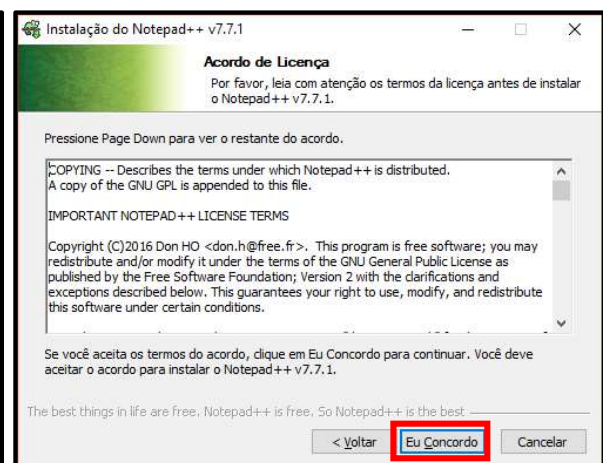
Instalação do Notepad++ v7.7.1

Acordo de Licença

Por favor, leia com atenção os termos da licença antes de instalar o Notepad++ v7.7.1.

Pressione Page Down para ver o restante do acordo.

COPYING -- Describes the terms under which Notepad++ is distributed.
A copy of the GNU GPL is appended to this file.

IMPORTANT NOTEPAD++ LICENSE TERMS

Copyright (C)2016 Don HO <don.h@free.fr>. This program is free software; you may redistribute and/or modify it under the terms of the GNU General Public License as published by the Free Software Foundation; Version 2 with the clarifications and exceptions described below. This guarantees your right to use, modify, and redistribute this software under certain conditions.

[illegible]

Se você aceita os termos do acordo, clique em Eu Concordo para continuar. Você deve aceitar o acordo para instalar o Notepad++ v7.7.1.

The best things in life are free. Notepad++ is free. So Notepad++ is the best

< Voltar Eu Concordo Cancelar